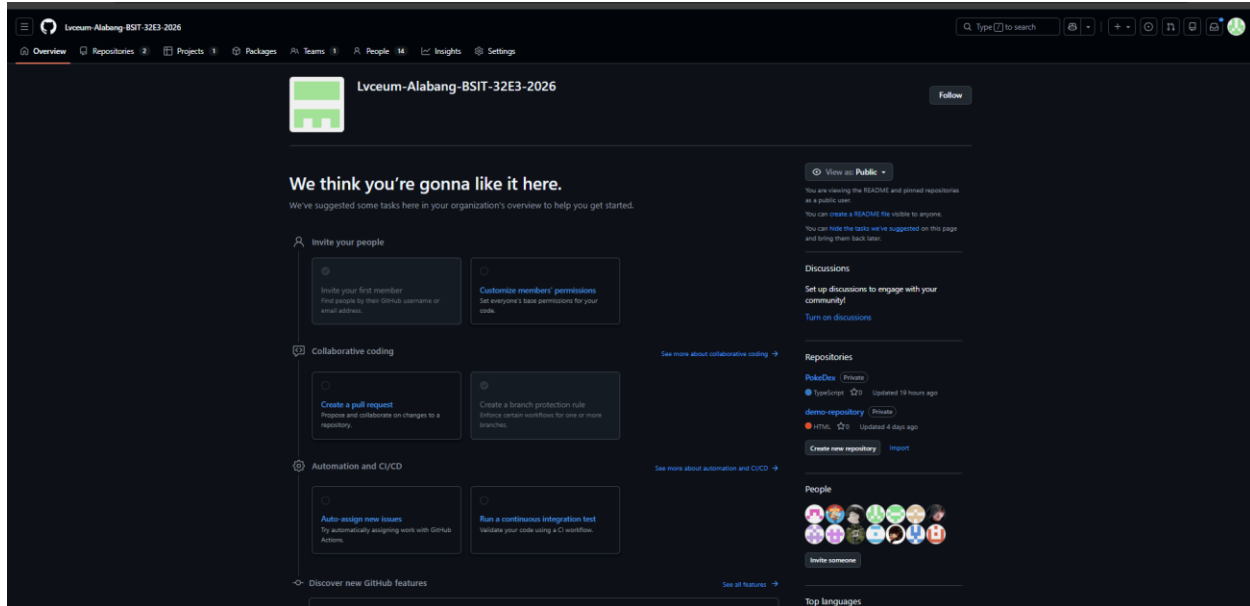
Lvceum-Alabang-BSIT-32E3-2026

Type / to search

Overview Repositories 2 Projects 1 Packages Teams 1 People 14 Insights Settings

Lvceum-Alabang-BSIT-32E3-2026

Follow

We think you're gonna like it here.

We've suggested some tasks here in your organization's overview to help you get started.

Invite your people

Invite your first member
Find people by their GitHub username or email address.

Customize members' permissions
Set everyone's base permissions for your code.

Collaborative coding

See more about collaborative coding →

Create a pull request
Propose and collaborate on changes to a repository.

Create a branch protection rule
Enforce certain workflows for one or more branches.

Automation and CI/CD

See more about automation and CI/CD →

Auto-assign new issues
Try automatically assigning work with GitHub Actions.

Run a continuous integration test
Validate your code using a CI workflow.

Discover new GitHub features

See all features →

View as: Public

You are viewing the README and pinned repositories as a public user.

You can create a README file visible to anyone.

You can hide the tasks we've suggested on this page and bring them back later.

Discussions

Set up discussions to engage with your community!

Turn on discussions

Repositories

PokeDex Private
TypeScript 0 Updated 19 hours ago

demo-repository Private
HTML 0 Updated 4 days ago

Create new repository Import

People

Invite someone

Top languages